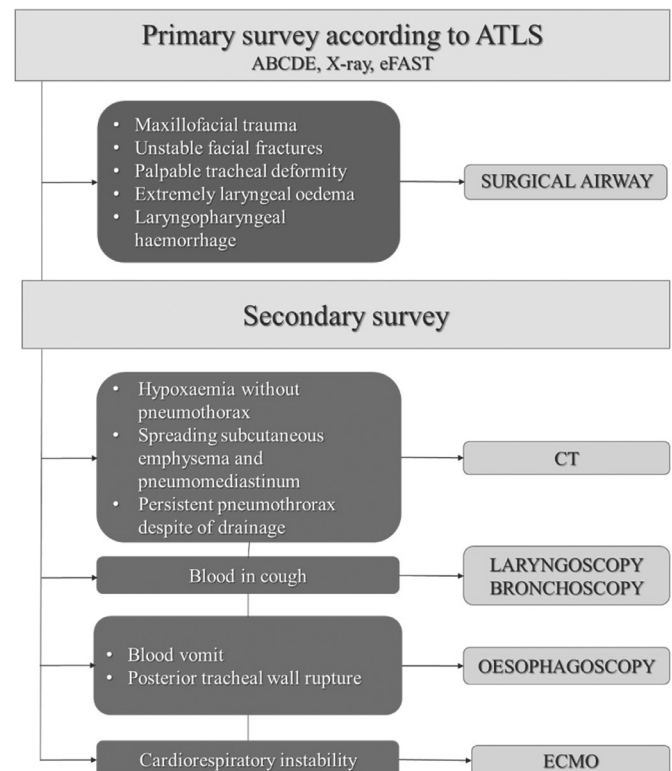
Primary survey according to ATLS
ABCDE, X-ray, eFAST

- Maxillofacial trauma
- Unstable facial fractures
- Palpable tracheal deformity
- Extremely laryngeal oedema
- Laryngopharyngeal haemorrhage

SURGICAL AIRWAY

Secondary survey

- Hypoxaemia without pneumothorax
- Spreading subcutaneous emphysema and pneumomediastinum
- Persistent pneumothrorax despite of drainage

CT

Blood in cough

LARYNGOSCOPY
BRONCHOSCOPY

- Blood vomit
- Posterior tracheal wall rupture

OESOPHAGOSCOPY

Cardiorespiratory instability

ECMO